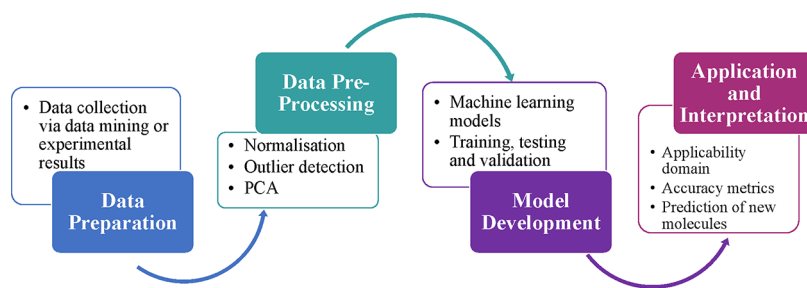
• Data collection via data mining or experimental results

Data Preparation

Data Pre-Processing

• Normalisation
• Outlier detection
• PCA

• Machine learning models
• Training, testing and validation

Model Development

Application and Interpretation

• Applicability domain
• Accuracy metrics
• Prediction of new molecules